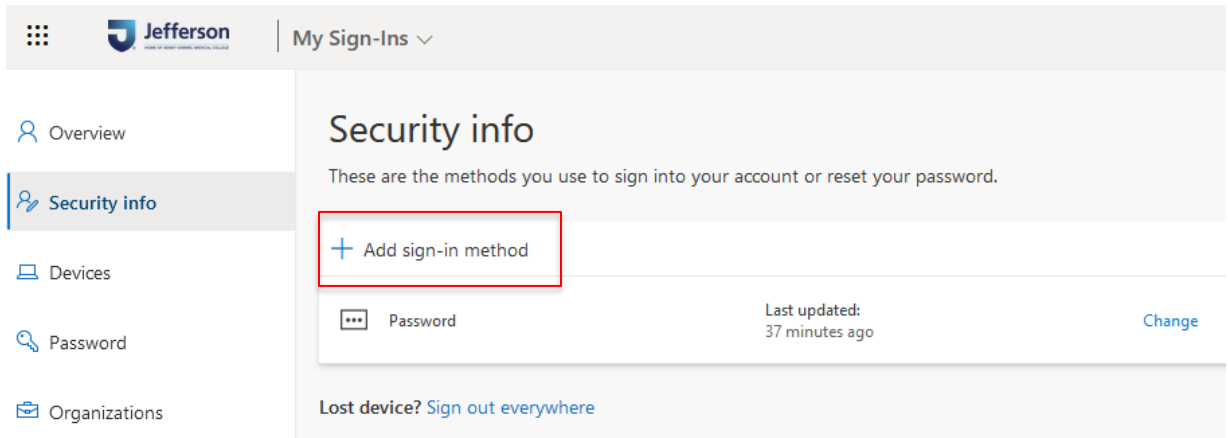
Jefferson
HOME OF SIDNEY KIMMEL MEDICAL COLLEGE

My Sign-Ins

Overview

Security info

Devices

Password

Organizations

Security info

These are the methods you use to sign into your account or reset your password.

+ Add sign-in method

Password

Last updated:
37 minutes ago

Change

Lost device? Sign out everywhere